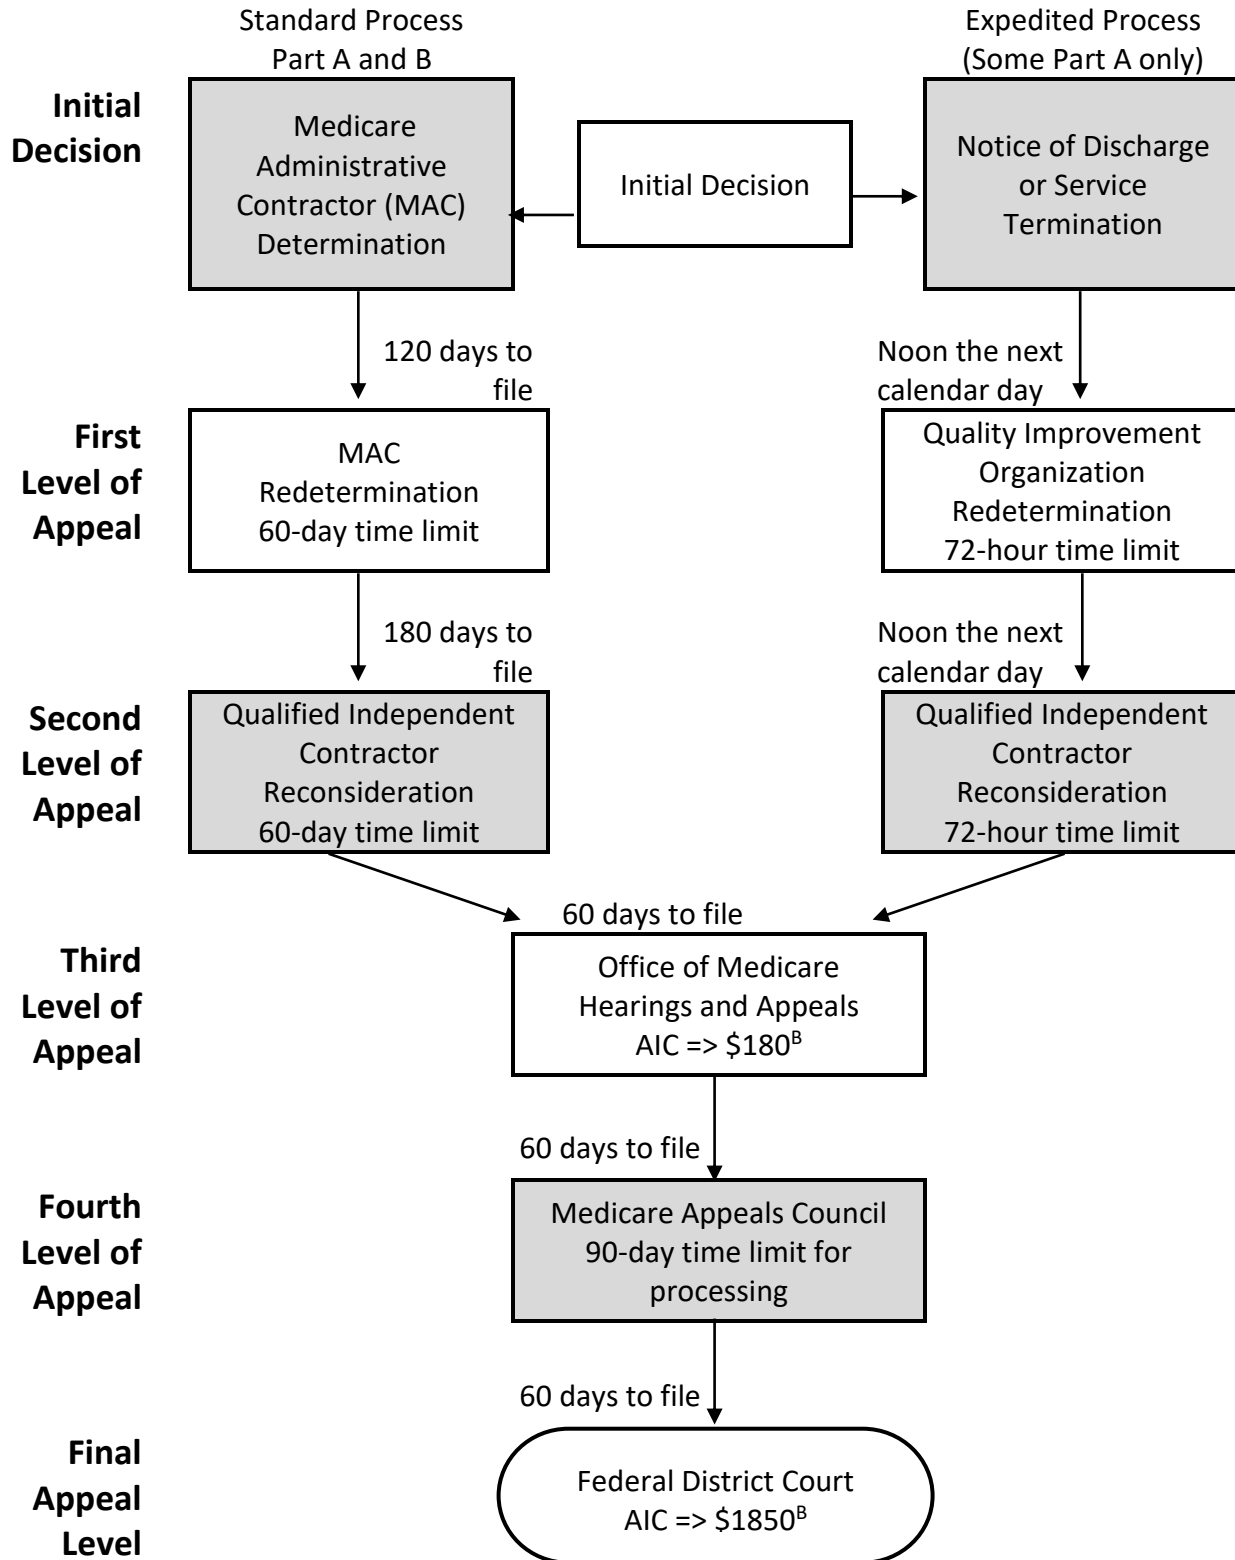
Standard Process Part A and B

Expedited Process (Some Part A only)

Initial Decision

Medicare Administrative Contractor (MAC) Determination

Initial Decision

Notice of Discharge or Service Termination

120 days to file

Noon the next calendar day

First Level of Appeal

MAC Redetermination 60-day time limit

Quality Improvement Organization Redetermination 72-hour time limit

180 days to file

Noon the next calendar day

Second Level of Appeal

Qualified Independent Contractor Reconsideration 60-day time limit

Qualified Independent Contractor Reconsideration 72-hour time limit

60 days to file

Third Level of Appeal

Office of Medicare Hearings and Appeals AIC => \$180$^{B}$

60 days to file

Fourth Level of Appeal

Medicare Appeals Council 90-day time limit for processing

60 days to file

Final Appeal Level

Federal District Court AIC => \$1850$^{B}$